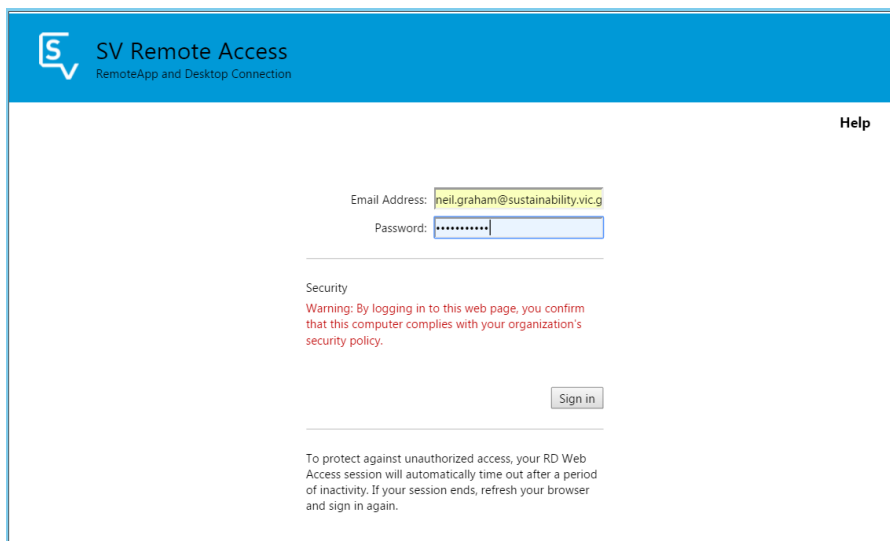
SV Remote Access
RemoteApp and Desktop Connection

Help

Email Address: neil.graham@sustainability.vic.g
Password: •••••••••••

Security
Warning: By logging in to this web page, you confirm that this computer complies with your organization's security policy.

Sign in

To protect against unauthorized access, your RD Web Access session will automatically time out after a period of inactivity. If your session ends, refresh your browser and sign in again.